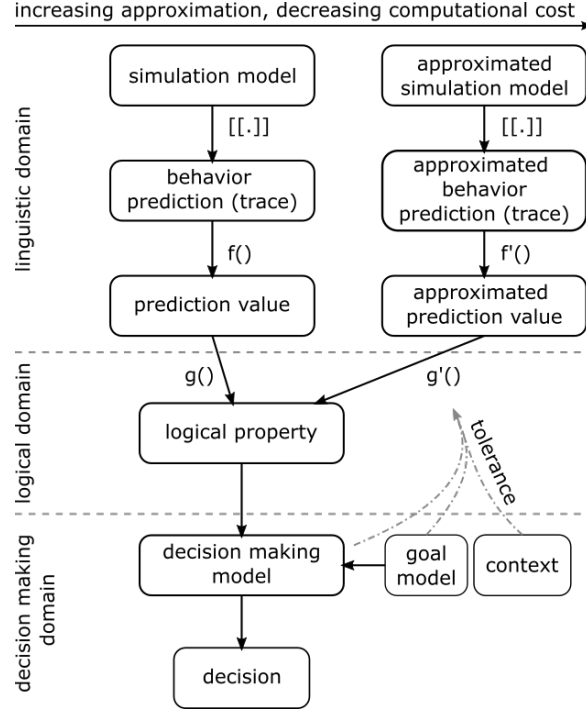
increasing approximation, decreasing computational cost

linguistic domain

simulation model

[[.]]

behavior prediction (trace)

f()

prediction value

approximated simulation model

[[.]]

approximated behavior prediction (trace)

f'()

approximated prediction value

logical domain

g()

g'()

logical property

tolerance

decision making domain

decision making model

goal model

context

decision